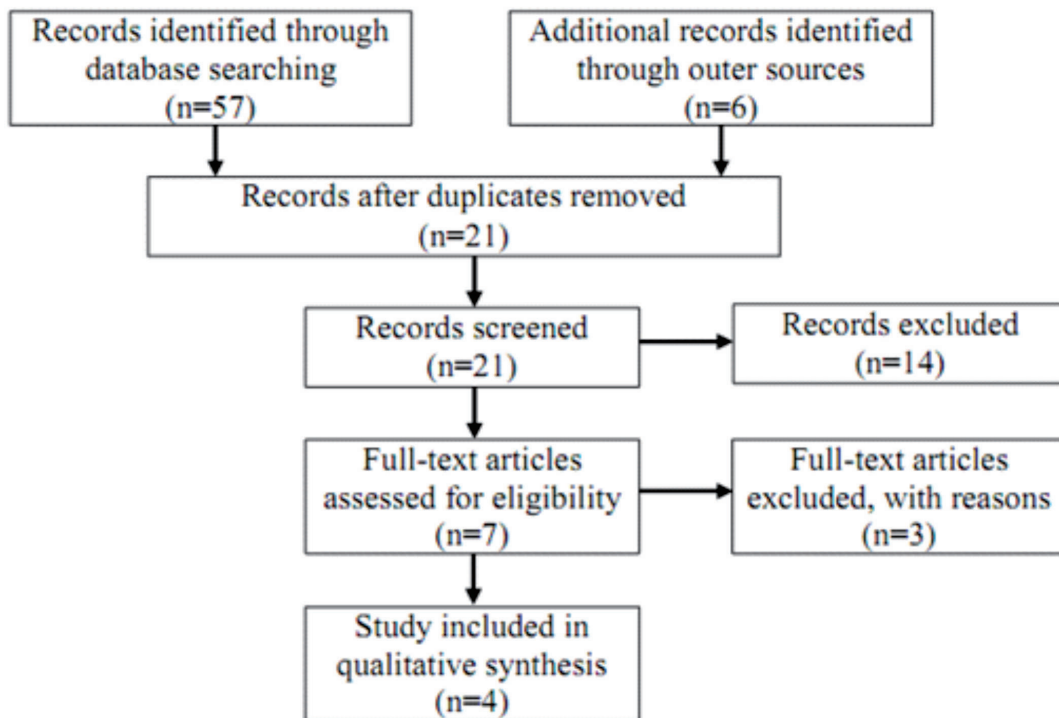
Records identified through database searching (n=57)

Additional records identified through outer sources (n=6)

Records after duplicates removed (n=21)

Records screened (n=21)

Records excluded (n=14)

Full-text articles assessed for eligibility (n=7)

Full-text articles excluded, with reasons (n=3)

Study included in qualitative synthesis (n=4)